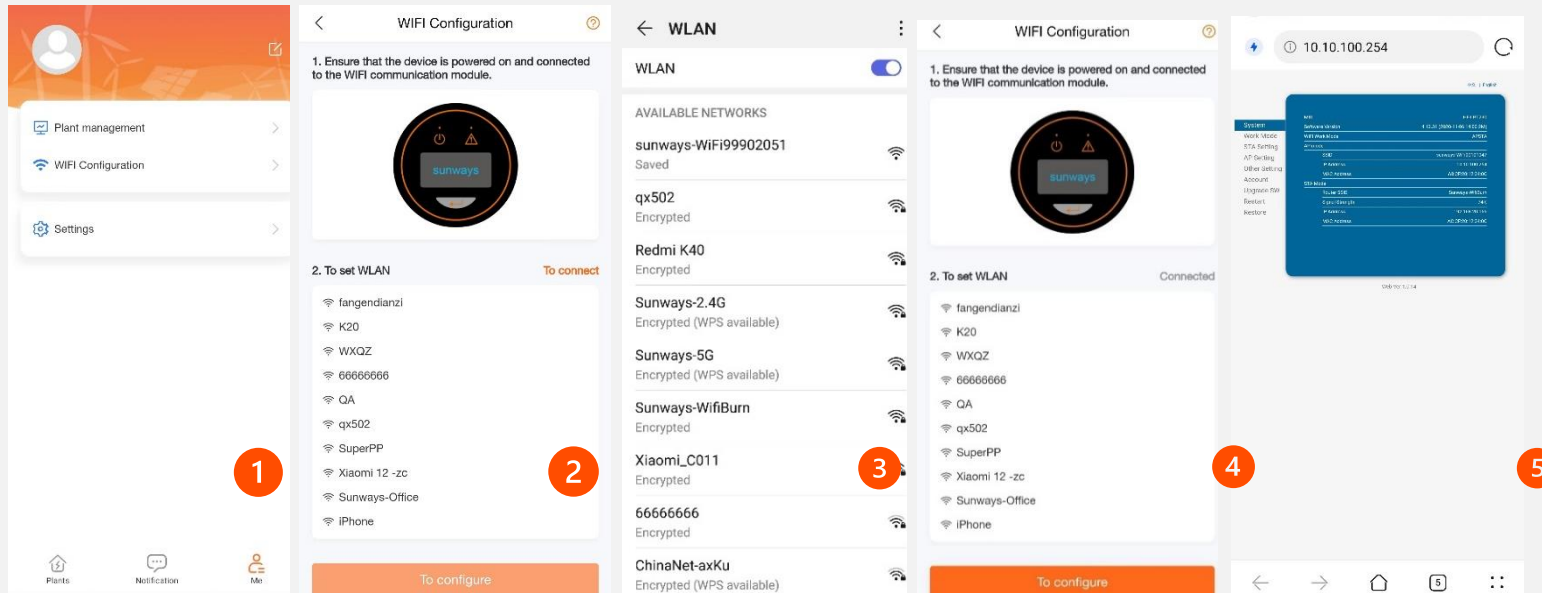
Plant management

WIFI Configuration

Settings

1

Plants Notification Me

WIFI Configuration

1. Ensure that the device is powered on and connected to the WIFI communication module.

sunways

2. To set WLAN To connect

fangendianzi
K20
WXQZ
66666666
QA
qx502
SuperPP
Xiaomi 12 -zc
Sunways-Office
iPhone

2

To configure

WLAN

WLAN

AVAILABLE NETWORKS

sunways-WiFi99902051
Saved

qx502
Encrypted

Redmi K40
Encrypted

Sunways-2.4G
Encrypted (WPS available)

Sunways-5G
Encrypted (WPS available)

Sunways-WifiBurn
Encrypted

Xiaomi_C011
Encrypted

3

66666666
Encrypted

ChinaNet-axKu
Encrypted (WPS available)

WIFI Configuration

1. Ensure that the device is powered on and connected to the WIFI communication module.

sunways

2. To set WLAN Connected

fangendianzi
K20
WXQZ
66666666
QA
qx502
SuperPP
Xiaomi 12 -zc
Sunways-Office
iPhone

4

To configure

10.10.100.254

System
Work Mode
STA Setting
AP Setting
Other Setting
Account
Upgrade FW
Restart
Restore

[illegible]

5